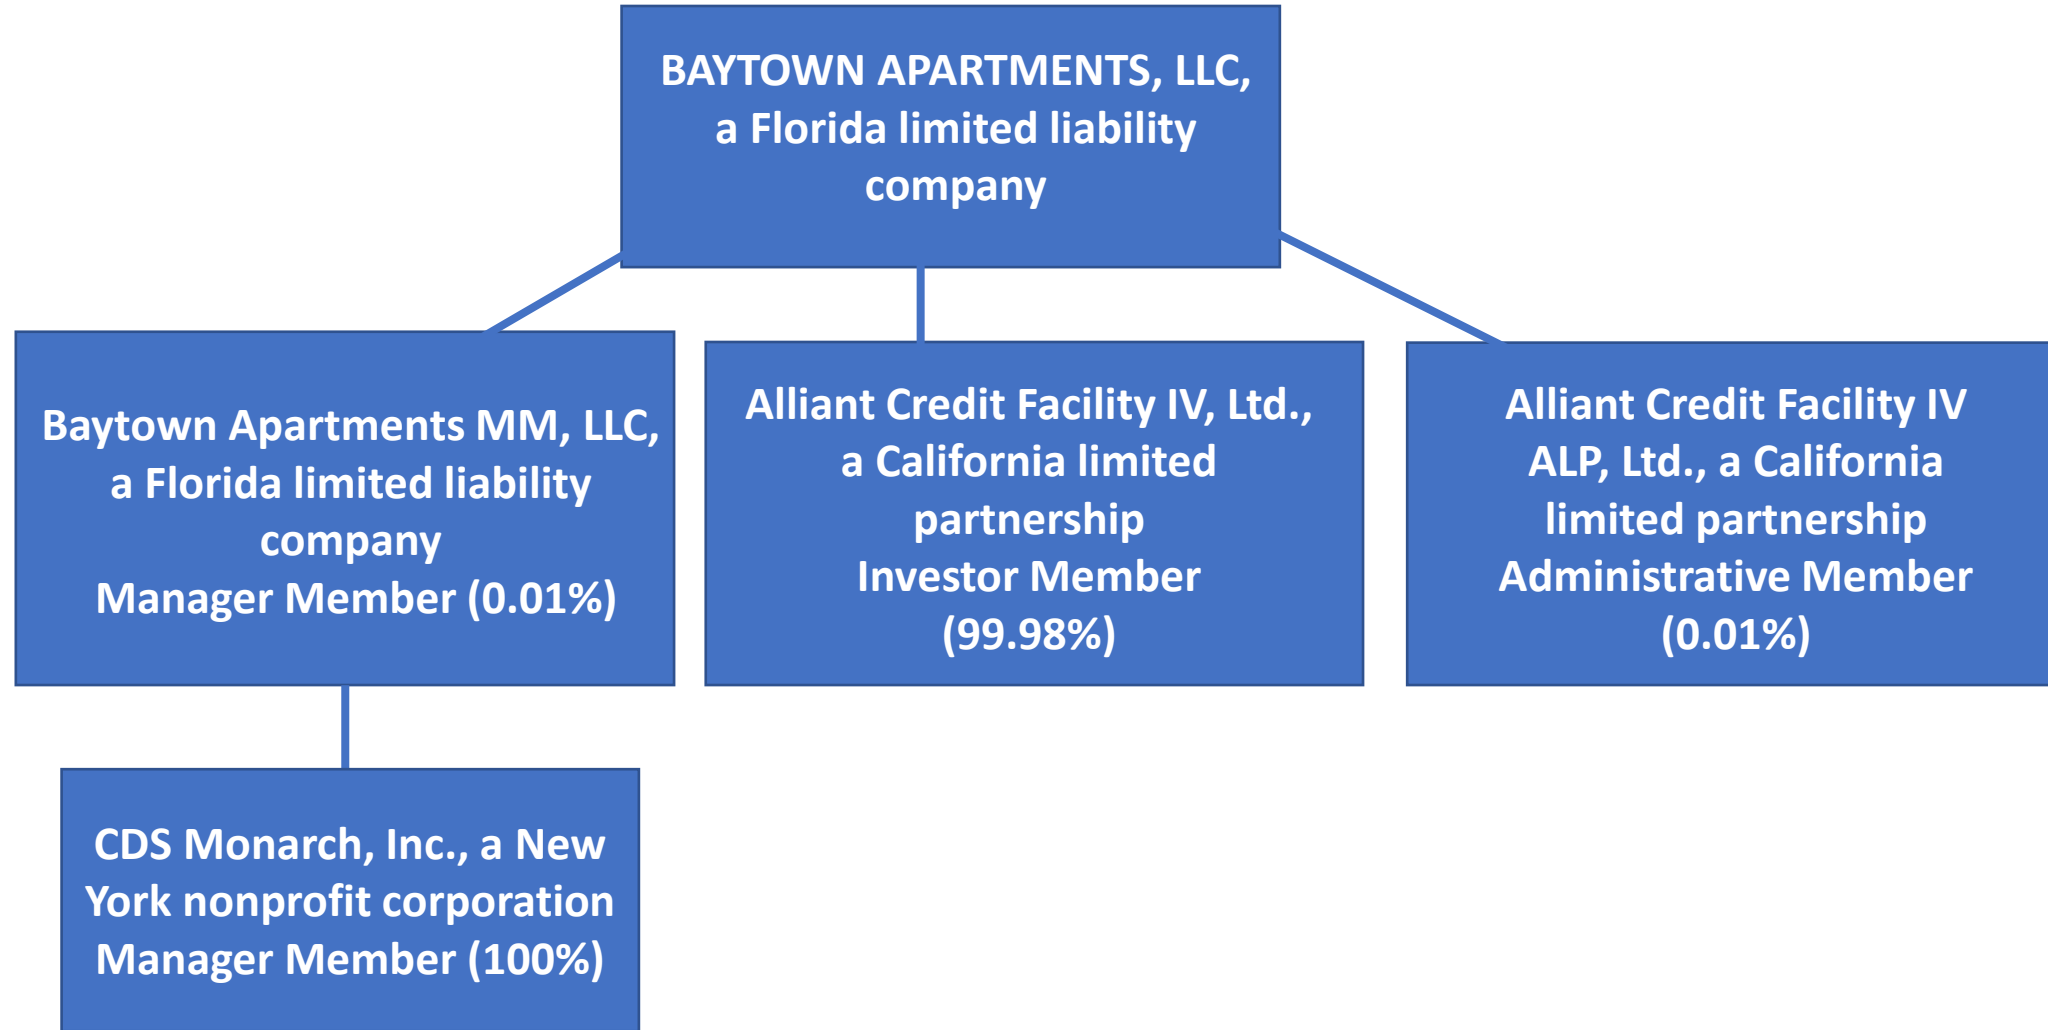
BAYTOWN APARTMENTS, LLC, a Florida limited liability company

Baytown Apartments MM, LLC, a Florida limited liability company
Manager Member (0.01%)

Alliant Credit Facility IV, Ltd., a California limited partnership
Investor Member (99.98%)

Alliant Credit Facility IV ALP, Ltd., a California limited partnership
Administrative Member (0.01%)

CDS Monarch, Inc., a New York nonprofit corporation
Manager Member (100%)